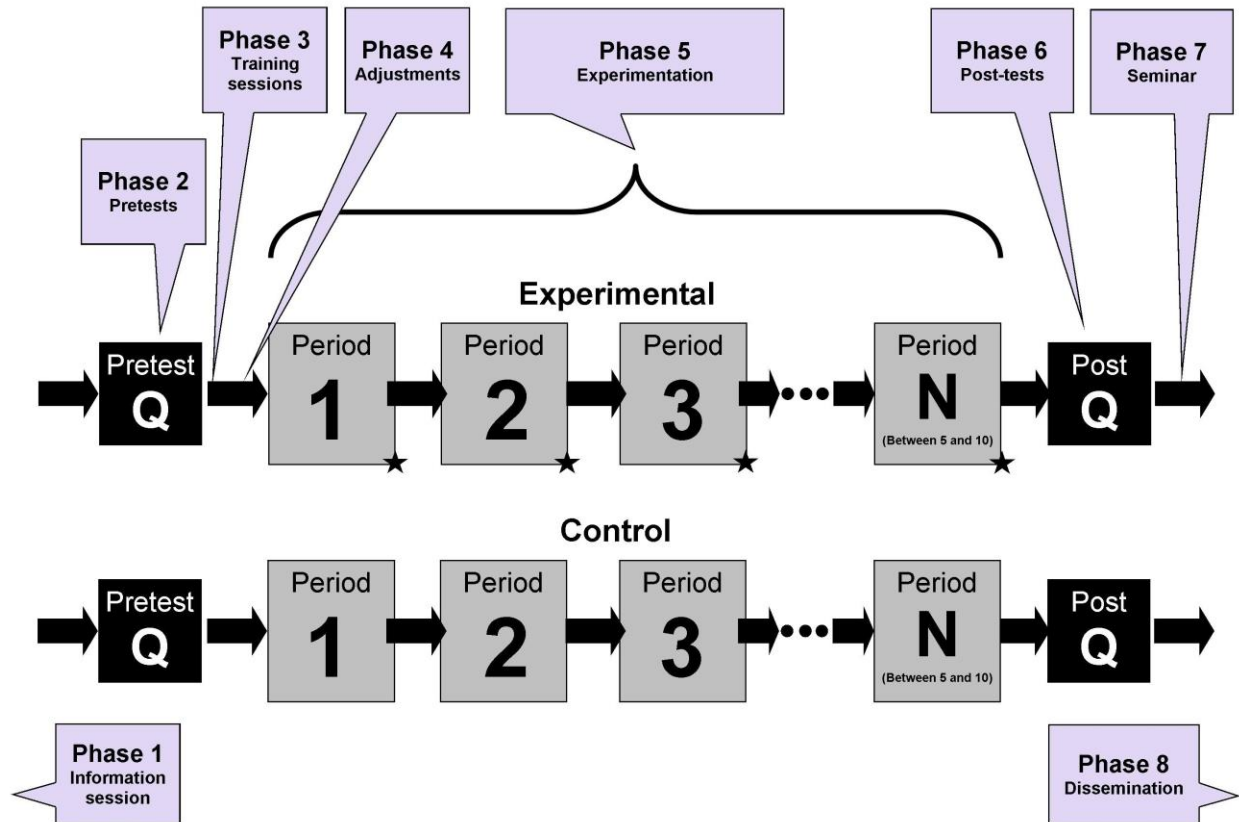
Phase 3
Training sessions

Phase 4
Adjustments

Phase 5
Experimentation

Phase 6
Post-tests

Phase 7
Seminar

Phase 2
Pretests

Experimental

Pretest
Q

Period
1

Period
2

Period
3

Period
N
(Between 5 and 10)

Post
Q

Control

Pretest
Q

Period
1

Period
2

Period
3

Period
N
(Between 5 and 10)

Post
Q

Phase 1
Information session

Phase 8
Dissemination